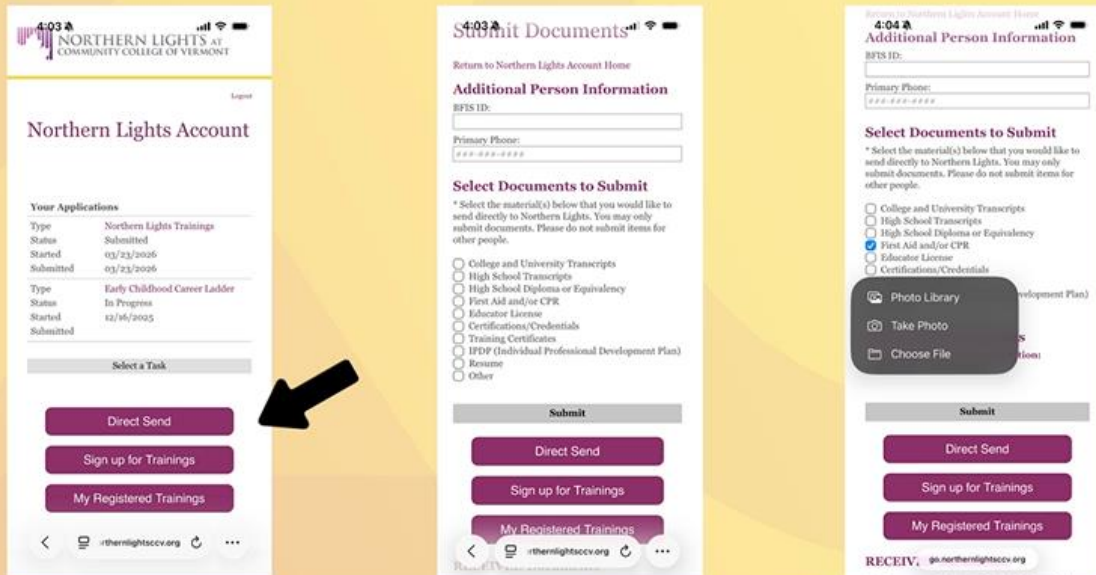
4:03

NORTHERN LIGHTS AT COMMUNITY COLLEGE OF VERMONT

Logout

Northern Lights Account

Your Applications

| Type | Northern Lights Trainings |
|---|---|
| Status | Submitted |
| Started | 03/23/2026 |
| Submitted | 03/23/2026 |
| Type | Early Childhood Career Ladder |
| Status | In Progress |
| Started | 12/16/2025 |
| Submitted | |

Select a Task

Direct Send

Sign up for Trainings

My Registered Trainings

rthernlightsccv.org

4:03

Submit Documents

Return to Northern Lights Account Home

Additional Person Information

BFIS ID:

Primary Phone:

###-###-####

Select Documents to Submit

* Select the material(s) below that you would like to send directly to Northern Lights. You may only submit documents. Please do not submit items for other people.

College and University Transcripts
High School Transcripts
High School Diploma or Equivalency
First Aid and/or CPR
Educator License
Certifications/Credentials
Training Certificates
IPDP (Individual Professional Development Plan)
Resume
Other

Submit

Direct Send

Sign up for Trainings

My Registered Trainings

rthernlightsccv.org

4:04

Return to Northern Lights Account Home

Additional Person Information

BFIS ID:

Primary Phone:

###-###-####

Select Documents to Submit

* Select the material(s) below that you would like to send directly to Northern Lights. You may only submit documents. Please do not submit items for other people.

College and University Transcripts
High School Transcripts
High School Diploma or Equivalency
First Aid and/or CPR
Educator License
Certifications/Credentials

Photo Library
Take Photo
Choose File

velopment Plan)

Submit

Direct Send

Sign up for Trainings

My Registered Trainings

RECEIV

go.northernlightsccv.org